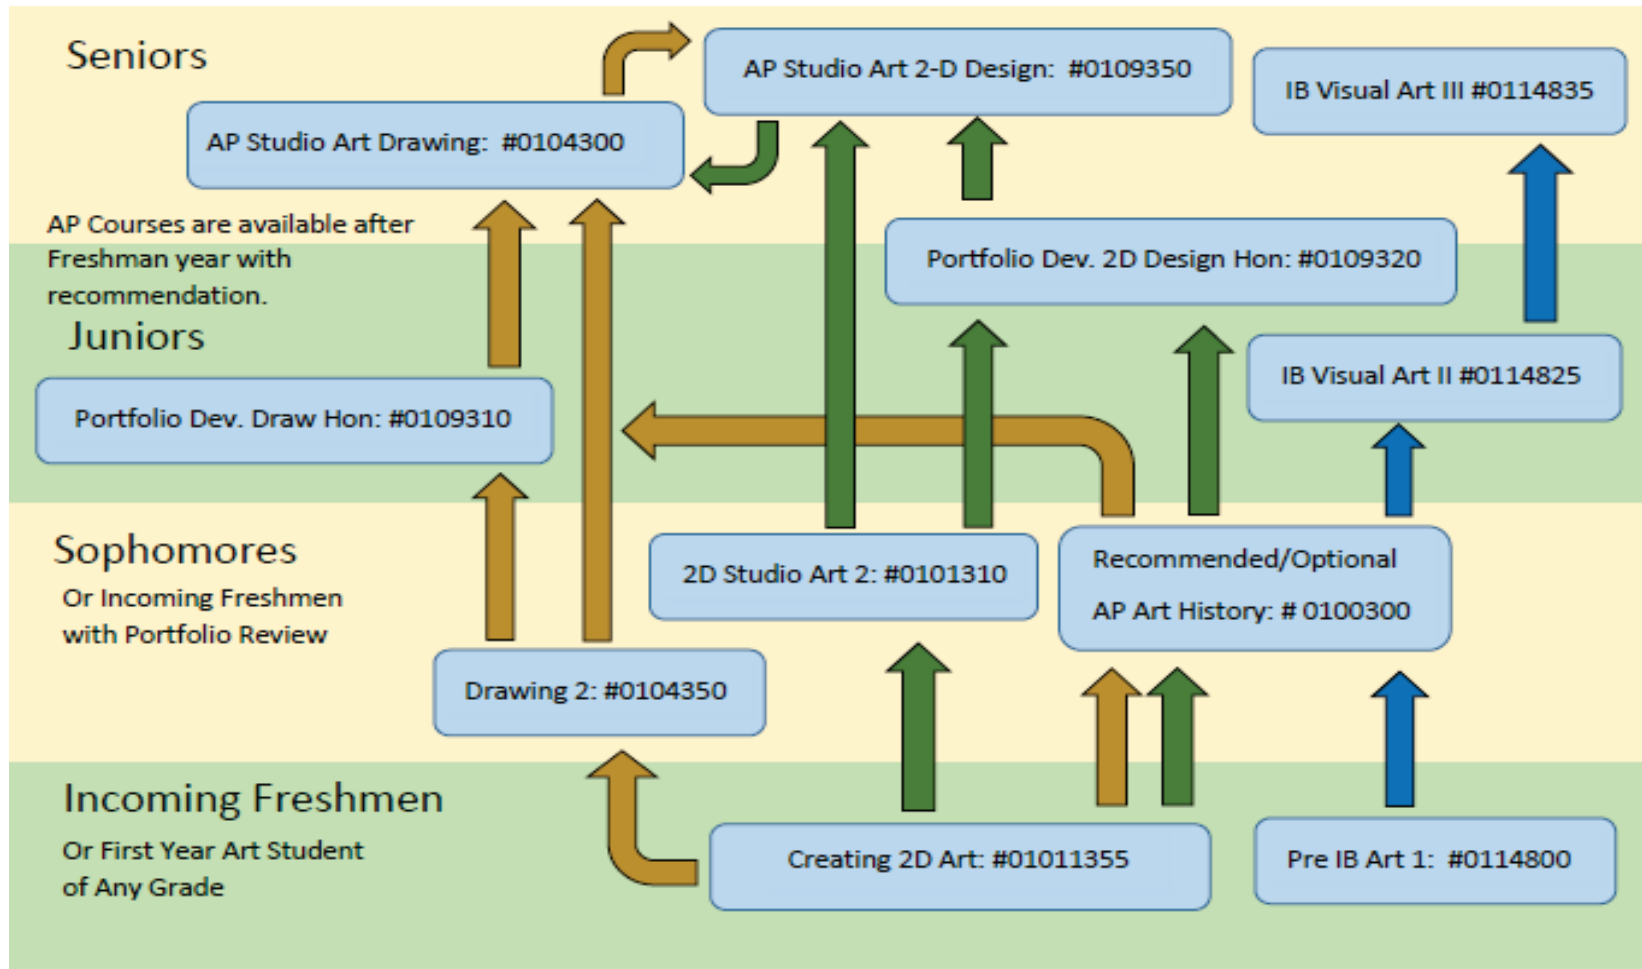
Seniors

AP Studio Art 2-D Design: #0109350

IB Visual Art III #0114835

AP Studio Art Drawing: #0104300

AP Courses are available after Freshman year with recommendation.

Portfolio Dev. 2D Design Hon: #0109320

Juniors

IB Visual Art II #0114825

Portfolio Dev. Draw Hon: #0109310

Sophomores

Or Incoming Freshmen with Portfolio Review

2D Studio Art 2: #0101310

Recommended/Optional

AP Art History: # 0100300

Drawing 2: #0104350

Incoming Freshmen

Or First Year Art Student of Any Grade

Creating 2D Art: #01011355

Pre IB Art 1: #0114800